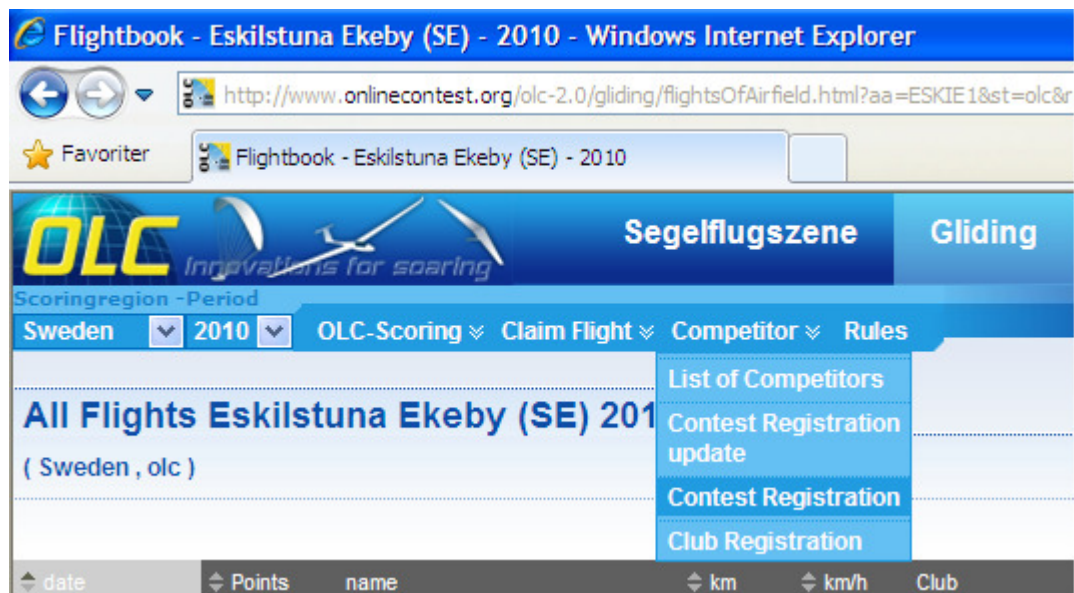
Flightbook - Eskilstuna Ekeby (SE) - 2010 - Windows Internet Explorer

http://www.onlinecontest.org/olc-2.0/gliding/flightsOfAirfield.html?aa=ESKIE1&st=olc&r

Favoriter

Flightbook - Eskilstuna Ekeby (SE) - 2010

OLC Innovations for soaring

Segelflugszene

Gliding

Scoringregion -Period

Sweden

2010

OLC-Scoring

Claim Flight

Competitor

Rules

List of Competitors

Contest Registration update

Contest Registration

Club Registration

All Flights Eskilstuna Ekeby (SE) 201

( Sweden , olc )

date

Points

name

km

km/h

Club